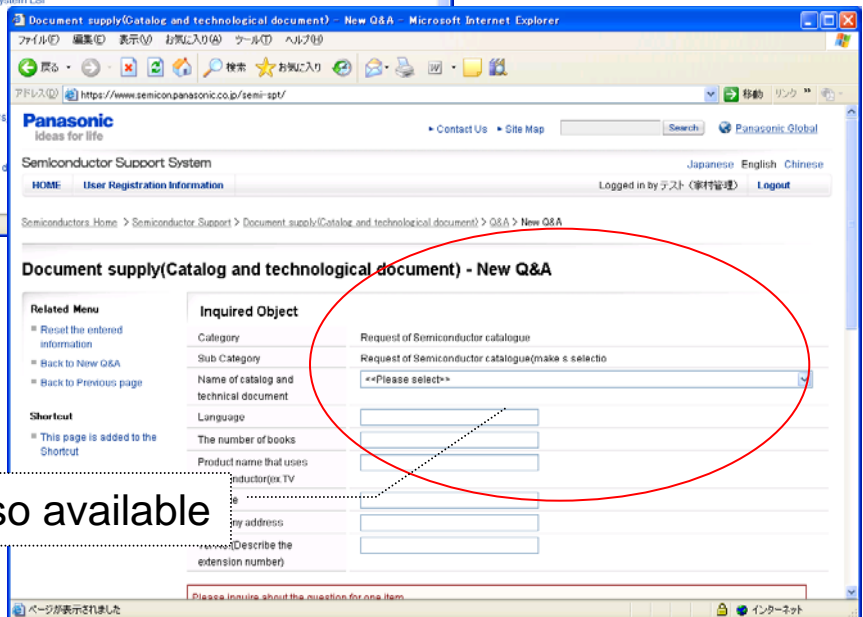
Document supply(Catalog and technological document) - New Q&A - Microsoft Internet Explorer

ファイル(F) 編集(E) 表示(V) お気に入り(A) ツール(T) ヘルプ(H)

戻る 検索 お気に入り

アドレス(D) https://www.semicon.panasonic.co.jp/semi-spt/

移動 リンク

Panasonic
ideas for life

Contact Us Site Map Search Panasonic Global

Semiconductor Support System

Japanese English Chinese

HOME User Registration Information

Logged in by テスト (事材管理) Logout

Semiconductors Home > Semiconductor Support > Document supply(Catalog and technological document) > Q&A > New Q&A

Document supply(Catalog and technological document) - New Q&A

Related Menu

Reset the entered information

Back to New Q&A

Back to Previous page

Shortcut

This page is added to the Shortcut

Inquired Object

| Category | Request of Semiconductor catalogue |
|---|---|
| Sub Category | Request of Semiconductor catalogue(make s selectio |
| Name of catalog and technical document | <<Please select>> |
| Language | |
| The number of books | |
| Product name that uses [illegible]onductor(ex.TV | |
| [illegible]e | |
| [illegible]y address | |
| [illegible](Describe the extension number) | |

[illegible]so available

Please inquire about the question for one item.

ページが表示されました

インターネット